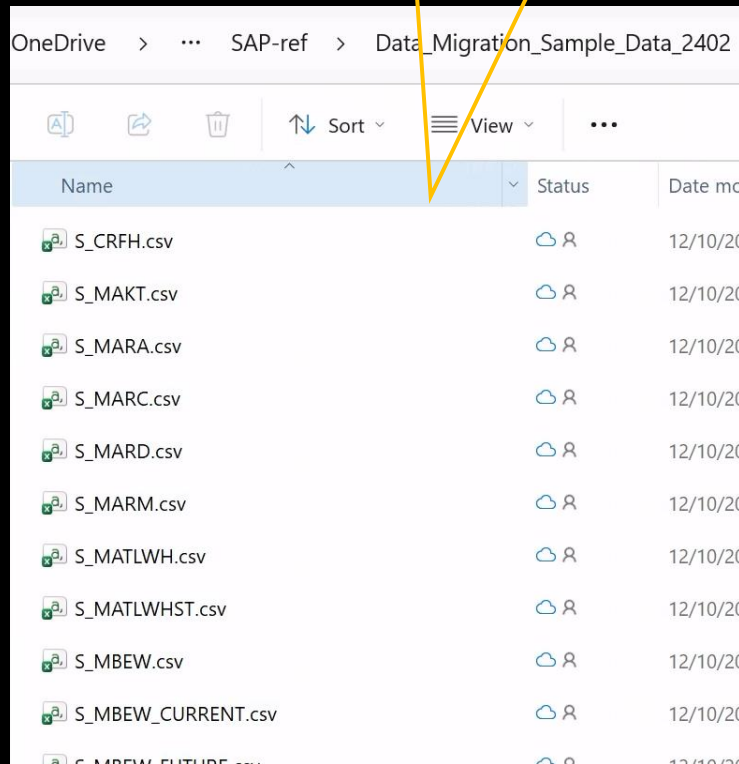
OneDrive > ··· SAP-ref > Data_Migration_Sample_Data_2402

Sort View ···

| Name | Status | Date mo |
|---|---|---|
| S_CRFH.csv | | 12/10/20 |
| S_MAKT.csv | | 12/10/20 |
| S_MARA.csv | | 12/10/20 |
| S_MARC.csv | | 12/10/20 |
| S_MARD.csv | | 12/10/20 |
| S_MARM.csv | | 12/10/20 |
| S_MATLWH.csv | | 12/10/20 |
| S_MATLWHST.csv | | 12/10/20 |
| S_MBEW.csv | | 12/10/20 |
| S_MBEW_CURRENT.csv | | 12/10/20 |
| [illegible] | | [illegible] |